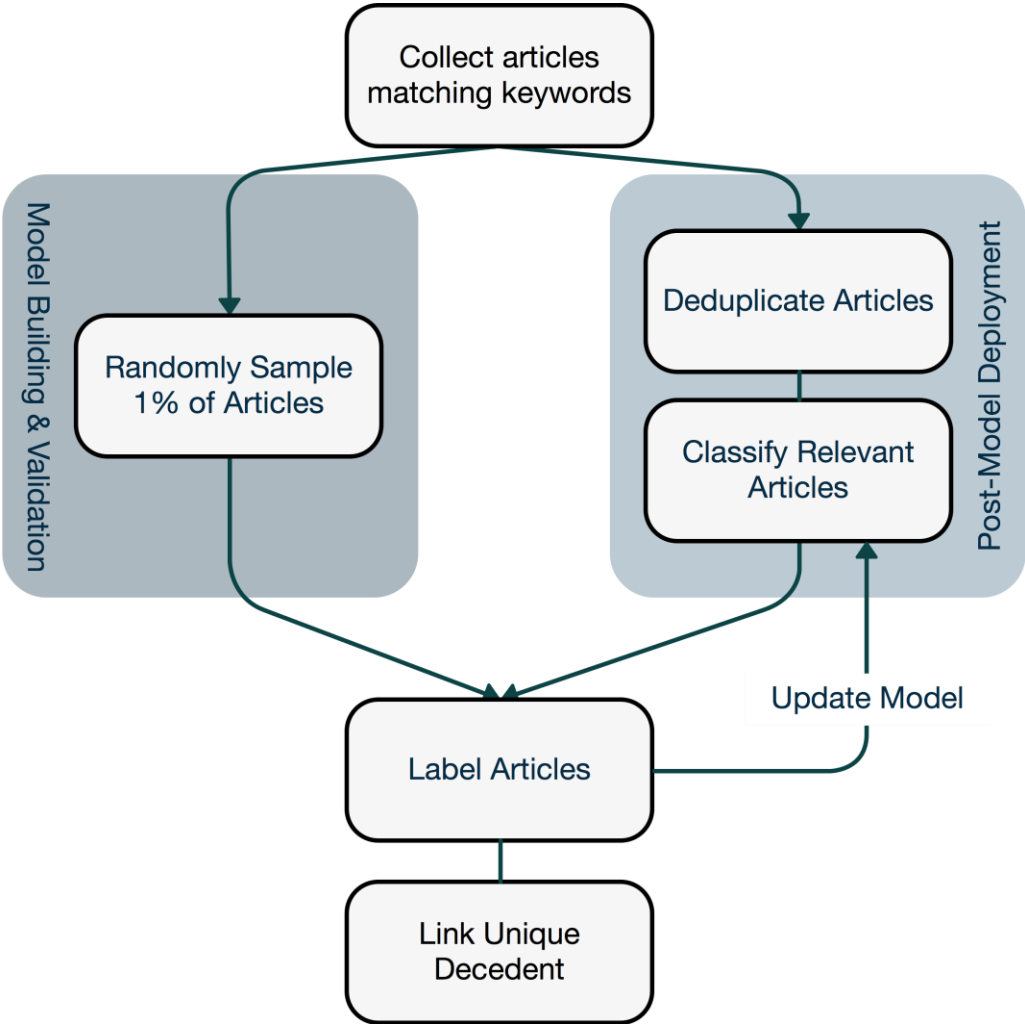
Collect articles matching keywords

Model Building & Validation

Randomly Sample 1% of Articles

Post-Model Deployment

Deduplicate Articles

Classify Relevant Articles

Update Model

Label Articles

Link Unique Decedent